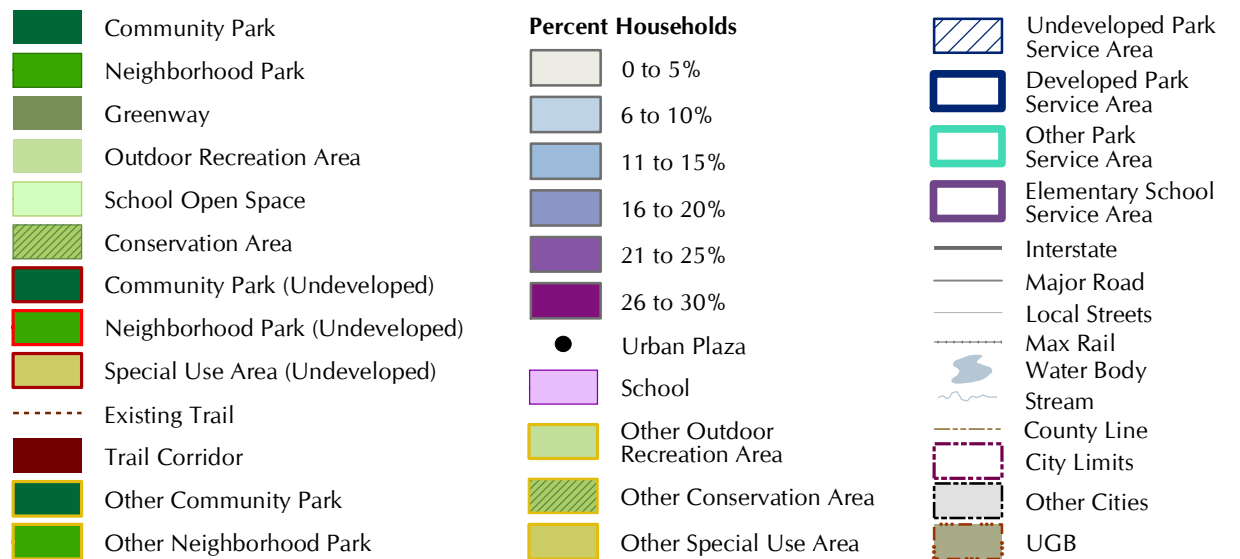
Community Park
Neighborhood Park
Greenway
Outdoor Recreation Area
School Open Space
Conservation Area
Community Park (Undeveloped)
Neighborhood Park (Undeveloped)
Special Use Area (Undeveloped)
Existing Trail
Trail Corridor
Other Community Park
Other Neighborhood Park

**Percent Households**
0 to 5%
6 to 10%
11 to 15%
16 to 20%
21 to 25%
26 to 30%
Urban Plaza
School
Other Outdoor Recreation Area
Other Conservation Area
Other Special Use Area

Undeveloped Park Service Area
Developed Park Service Area
Other Park Service Area
Elementary School Service Area
Interstate
Major Road
Local Streets
Max Rail
Water Body
Stream
County Line
City Limits
Other Cities
UGB